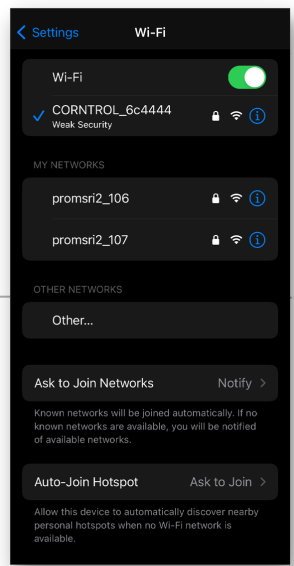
< Settings Wi-Fi

Wi-Fi

CORNTROL_6c4444
Weak Security

MY NETWORKS

promsri2_106

promsri2_107

OTHER NETWORKS

Other...

Ask to Join Networks Notify >

Known networks will be joined automatically. If no known networks are available, you will be notified of available networks.

Auto-Join Hotspot Ask to Join >

Allow this device to automatically discover nearby personal hotspots when no Wi-Fi network is available.